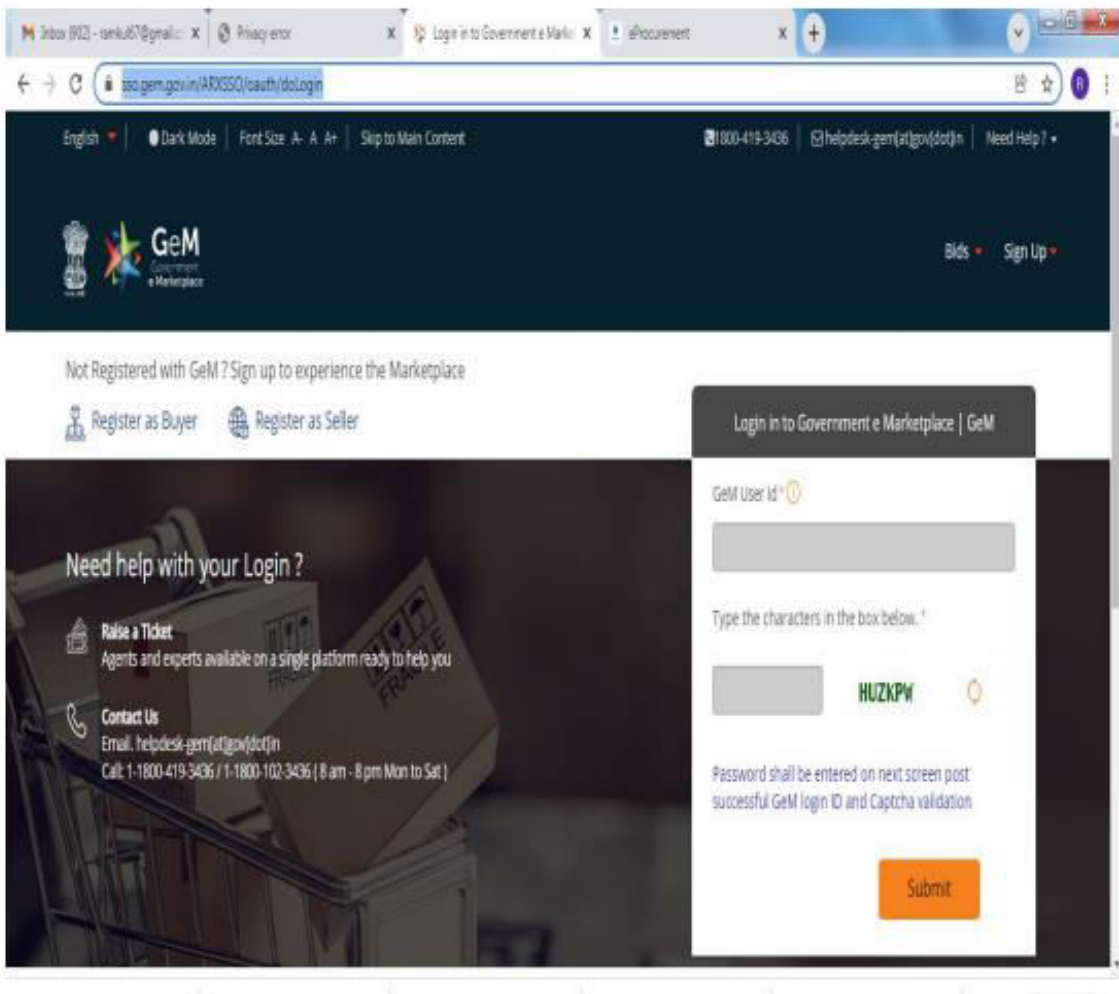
Inbox (902) - ranku67@gmail.c ×
Privacy error ×
Login in to Government e Market ×
eProcurement ×

sso.gem.gov.in/ARXSSO/oauth/doLogin

English | Dark Mode | Font Size A- A A+ | Skip to Main Content
1800-419-3436 | helpdesk-gem[at]gov[dot]in | Need Help ?

GeM
Government e Marketplace

Bids Sign Up

Not Registered with GeM ? Sign up to experience the Marketplace

Register as Buyer Register as Seller

Need help with your Login ?

Raise a Ticket
Agents and experts available on a single platform ready to help you

Contact Us
Email. helpdesk-gem[at]gov[dot]in
Call: 1-1800-419-3436 / 1-1800-102-3436 ( 8 am - 8 pm Mon to Sat )

FRAGILE

Login in to Government e Marketplace | GeM

GeM User Id *

Type the characters in the box below. *

HUZKPW

Password shall be entered on next screen post successful GeM login ID and Captcha validation

Submit